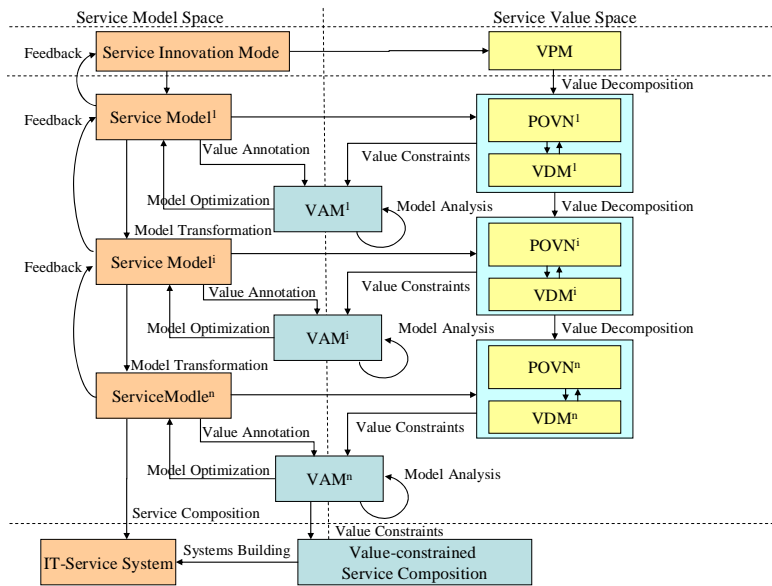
Service Model Space

Service Value Space

Feedback

Service Innovation Mode

VPM

Value Decomposition

Feedback

Service Model$^1$

POVN$^1$

Value Annotation

Value Constraints

VDM$^1$

Model Optimization

VAM$^1$

Model Analysis

Value Decomposition

Model Transformation

Feedback

Service Model$^i$

POVN$^i$

Value Annotation

Value Constraints

VDM$^i$

Model Optimization

VAM$^i$

Model Analysis

Value Decomposition

Model Transformation

ServiceModle$^n$

POVN$^n$

VDM$^n$

Value Annotation

Value Constraints

Model Optimization

VAM$^n$

Model Analysis

Service Composition

Value Constraints

IT-Service System

Systems Building

Value-constrained Service Composition